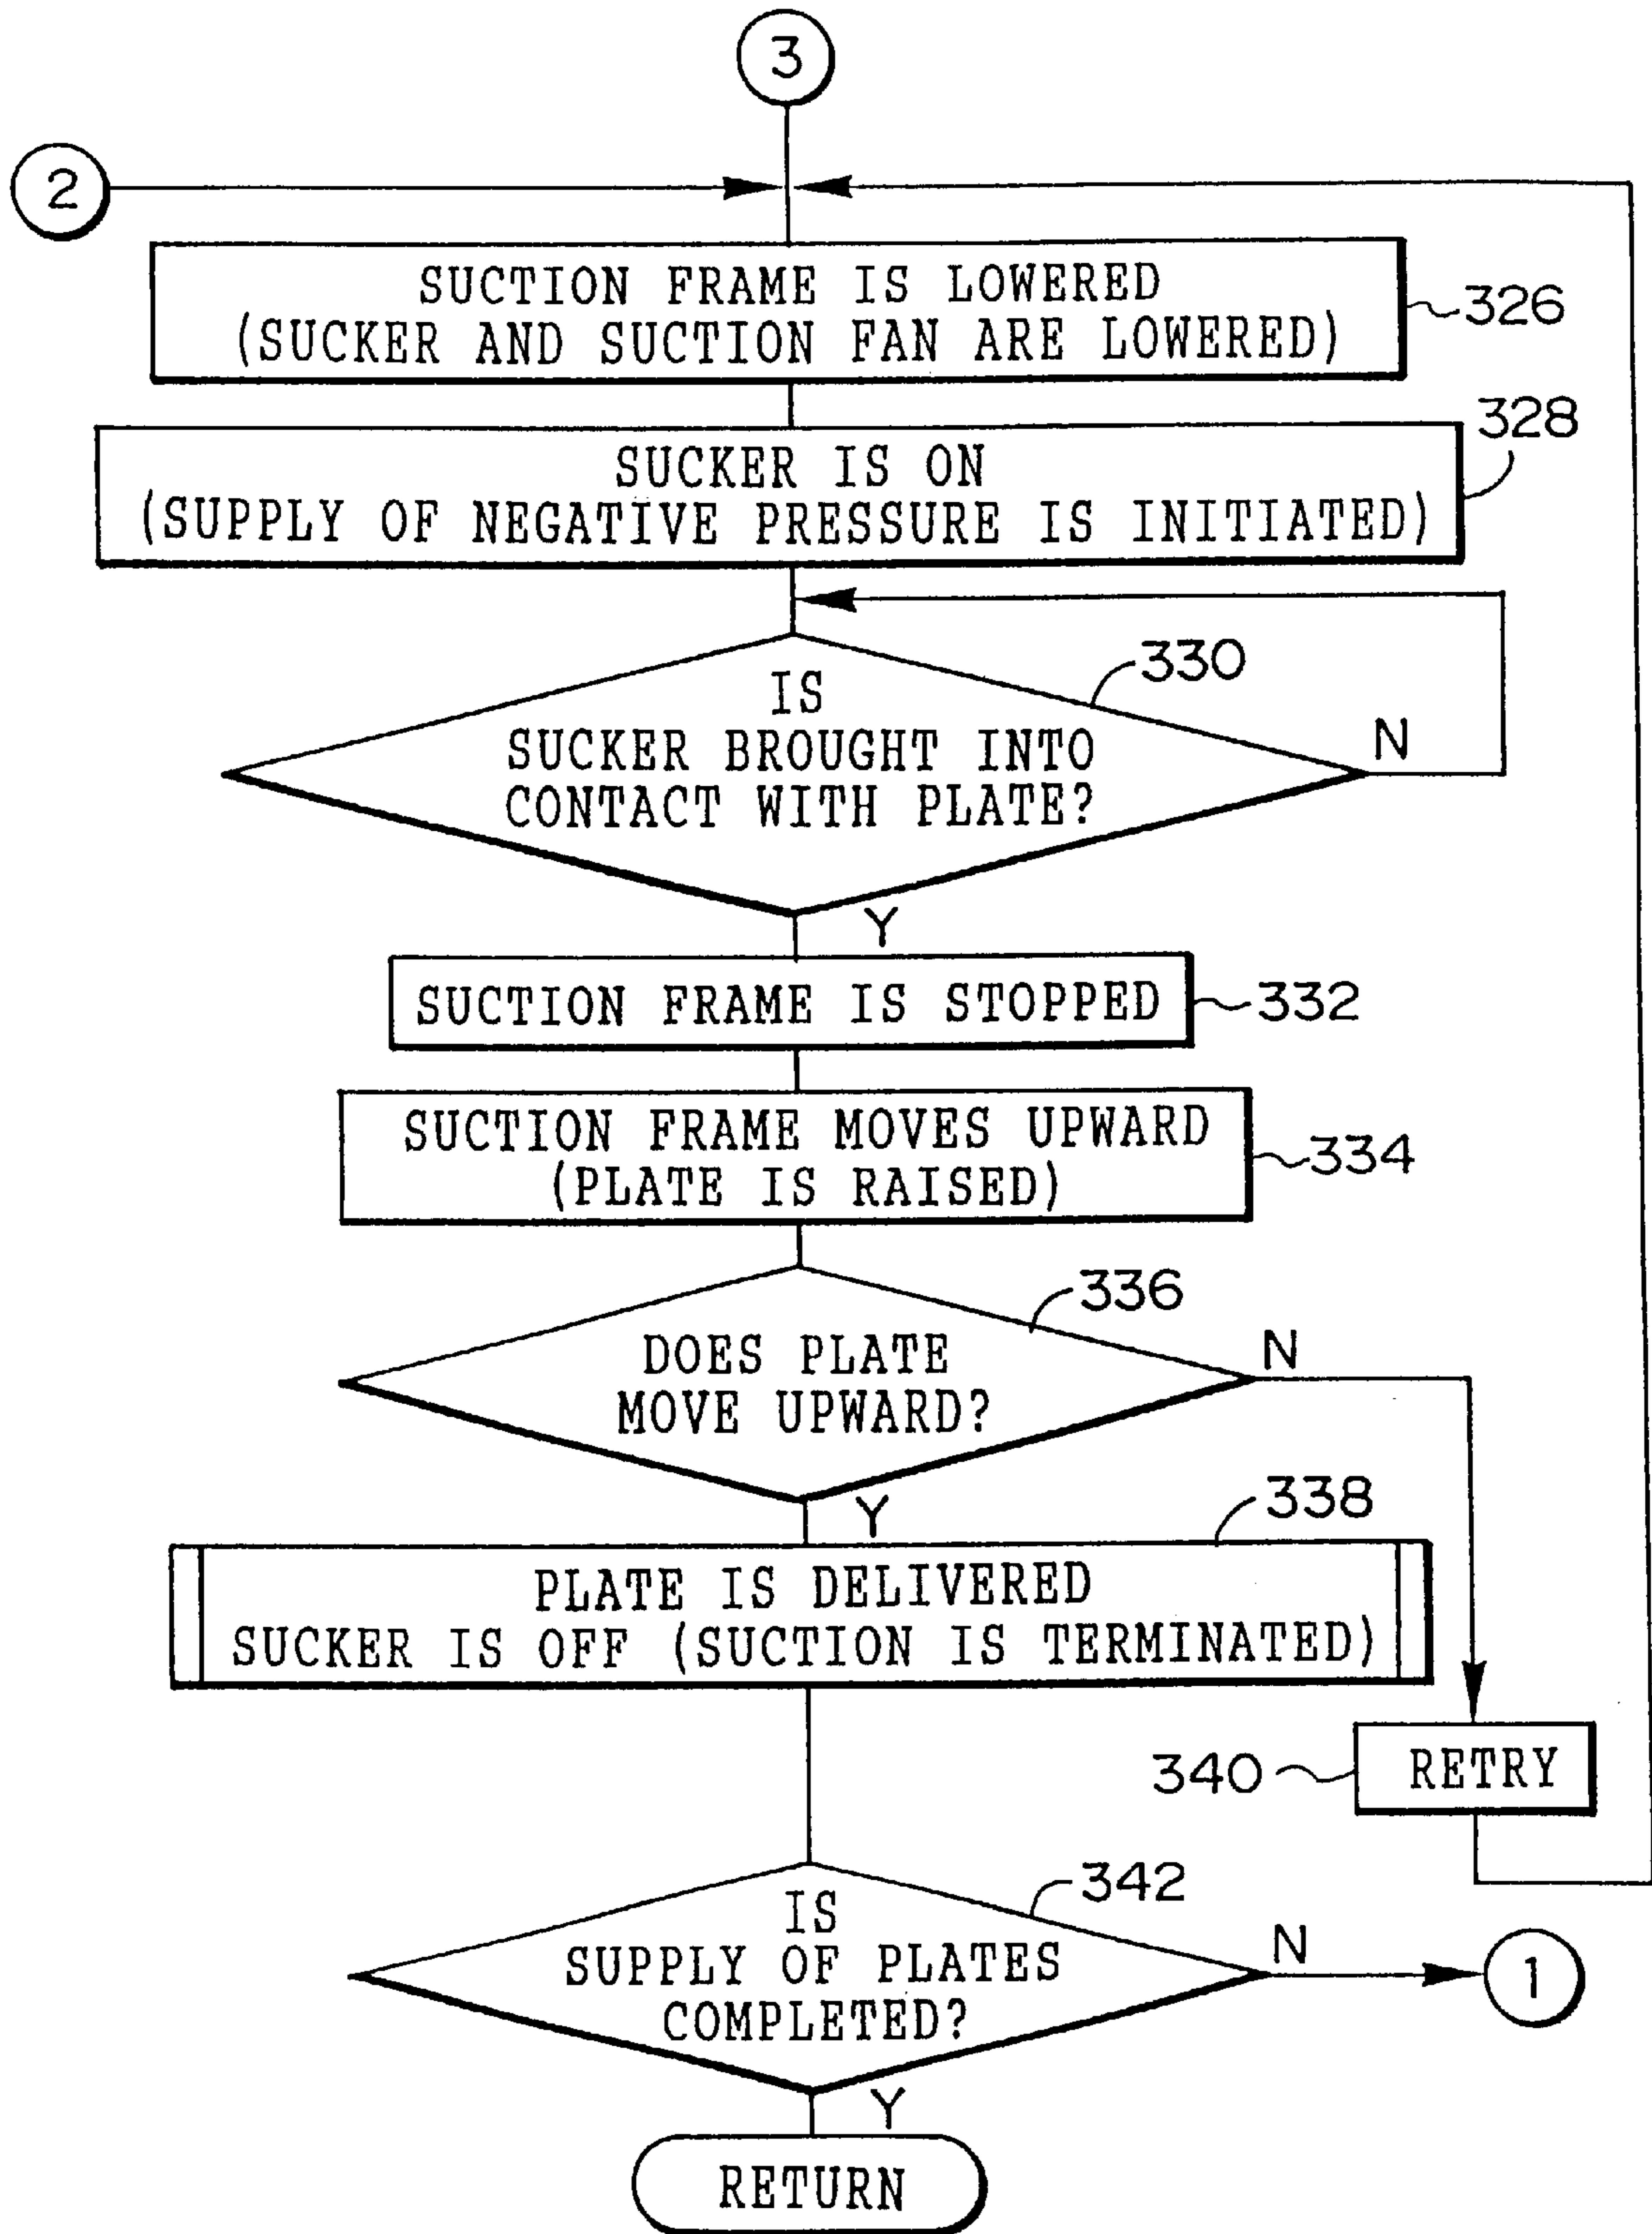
3

2

SUCTION FRAME IS LOWERED (SUCKER AND SUCTION FAN ARE LOWERED)

326

328

SUCKER IS ON (SUPPLY OF NEGATIVE PRESSURE IS INITIATED)

330

IS SUCKER BROUGHT INTO CONTACT WITH PLATE?

N

Y

SUCTION FRAME IS STOPPED

332

SUCTION FRAME MOVES UPWARD (PLATE IS RAISED)

334

336

DOES PLATE MOVE UPWARD?

N

Y

338

PLATE IS DELIVERED SUCKER IS OFF (SUCTION IS TERMINATED)

340

RETRY

342

IS SUPPLY OF PLATES COMPLETED?

N

1

Y

RETURN